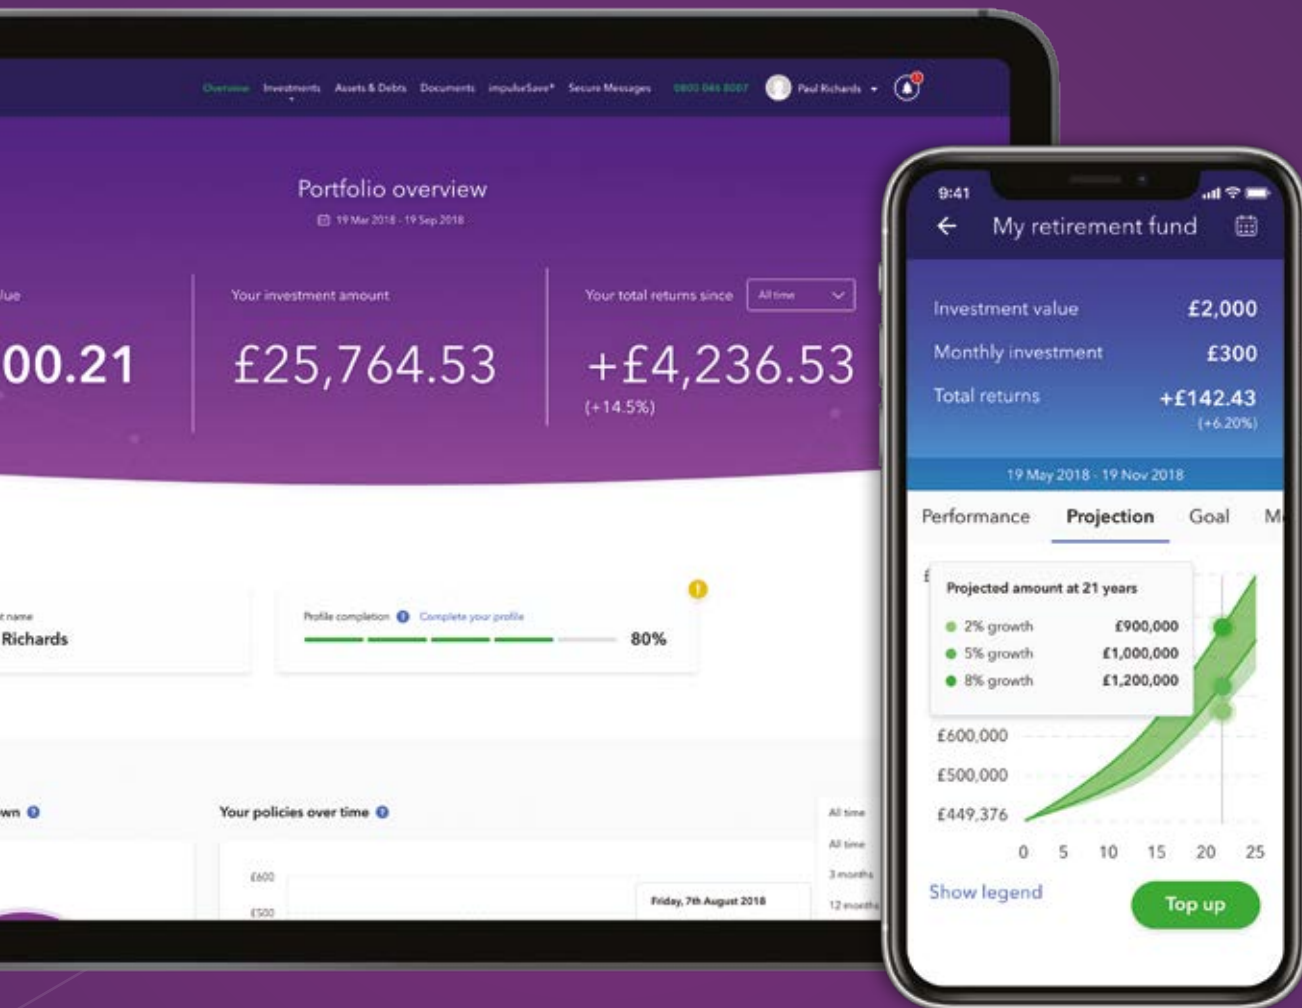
Overview Investments Assets & Debts Documents impulseSave* Secure Messages 0800 046 8007 Paul Richards

Portfolio overview
19 Mar 2018 - 19 Sep 2018

lue
00.21

Your investment amount
£25,764.53

Your total returns since All time
+£4,236.53
(+14.5%)

t name
Richards

Profile completion Complete your profile
80%

wn
Your policies over time
£600
£500
Friday, 7th August 2018
All time
All time
3 months
12 months

9:41
My retirement fund
Investment value £2,000
Monthly investment £300
Total returns +£142.43
(+6.20%)
19 May 2018 - 19 Nov 2018
Performance Projection Goal M

Projected amount at 21 years
2% growth £900,000
5% growth £1,000,000
8% growth £1,200,000
£600,000
£500,000
£449,376
0 5 10 15 20 25
Show legend
Top up